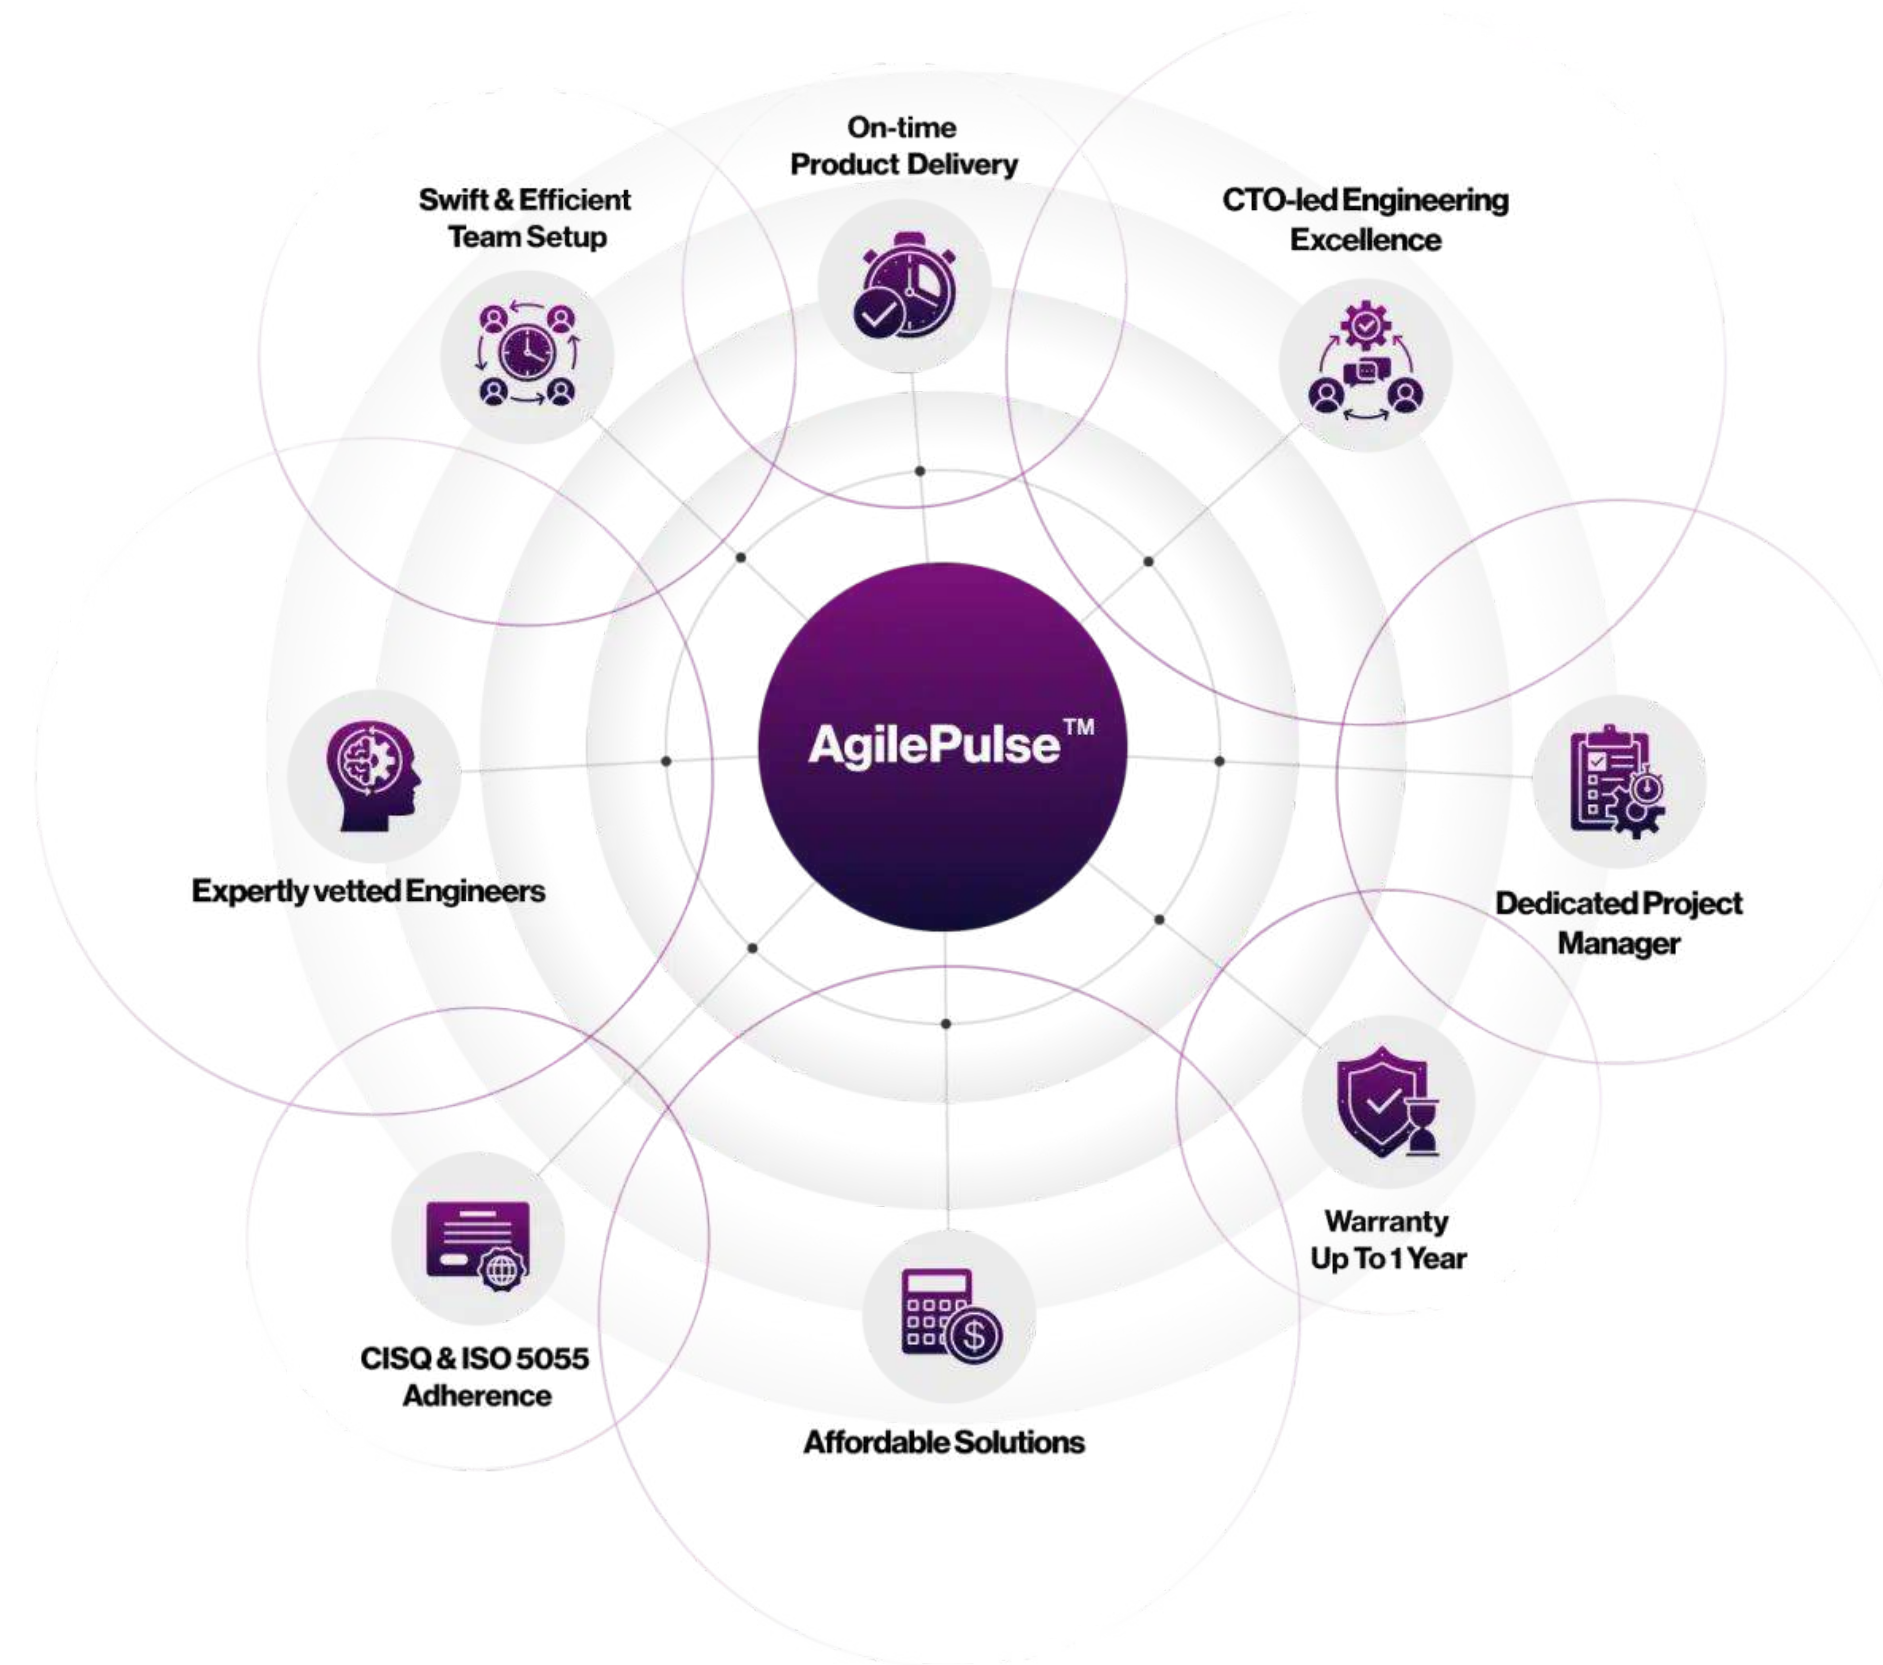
On-time Product Delivery

Swift & Efficient Team Setup

CTO-led Engineering Excellence

AgilePulse™

Expertly vetted Engineers

Dedicated Project Manager

Warranty Up To 1 Year

CISQ & ISO 5055 Adherence

Affordable Solutions